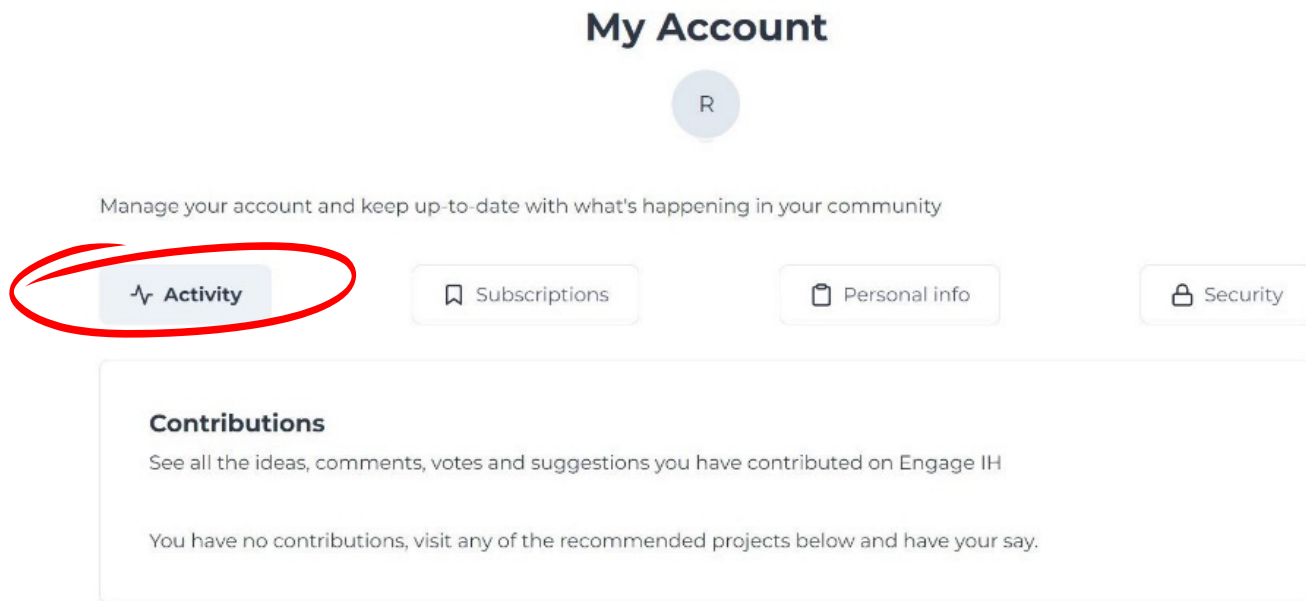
My Account

R

Manage your account and keep up-to-date with what's happening in your community

Activity

Subscriptions

Personal info

Security

Contributions

See all the ideas, comments, votes and suggestions you have contributed on Engage IH

You have no contributions, visit any of the recommended projects below and have your say.